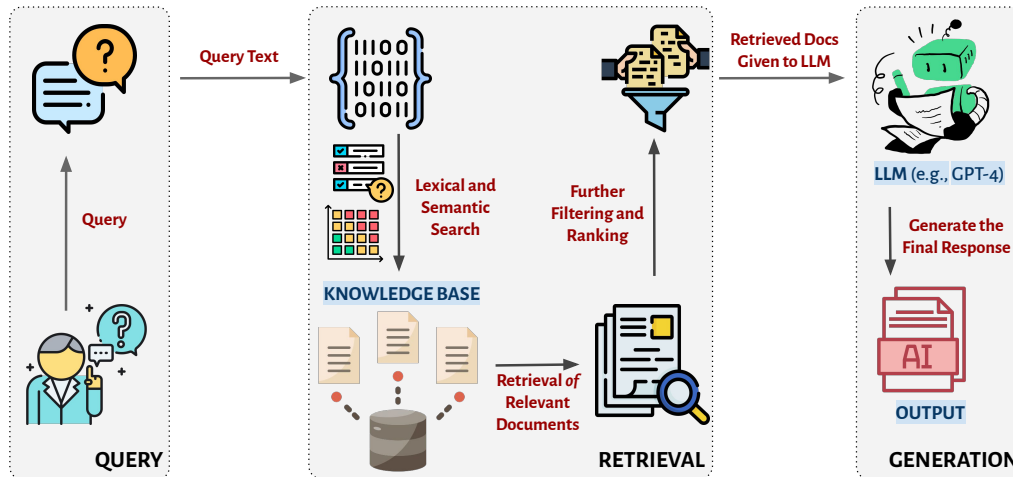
Query Text

Retrieved Docs Given to LLM

Query

Lexical and Semantic Search

Further Filtering and Ranking

LLM (e.g., GPT-4)

Generate the Final Response

KNOWLEDGE BASE

Retrieval of Relevant Documents

AI

OUTPUT

QUERY

RETRIEVAL

GENERATION